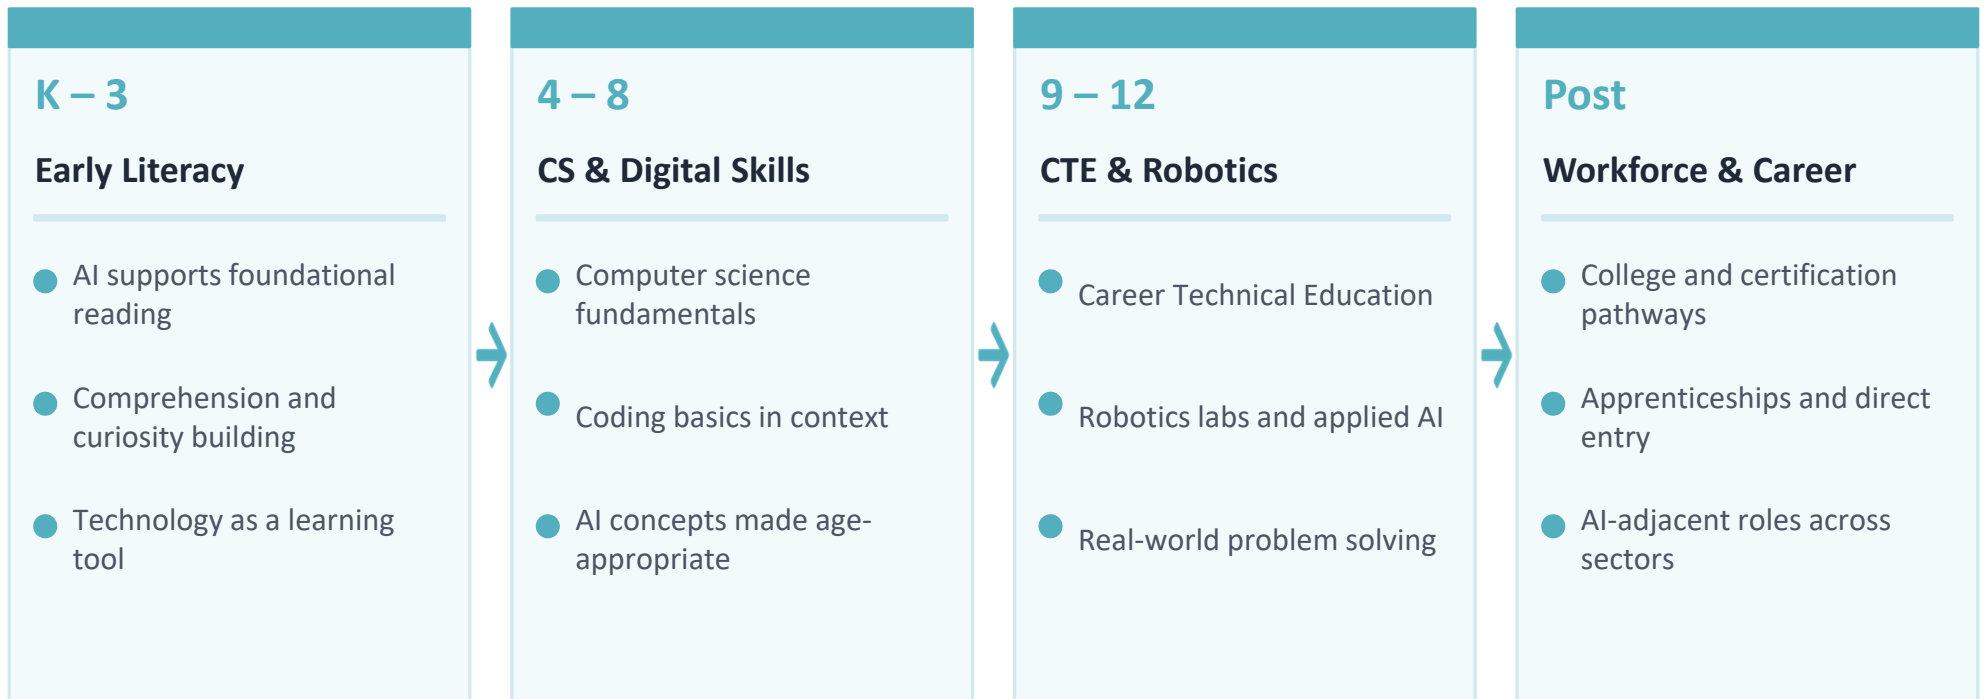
K – 3

Early Literacy

AI supports foundational reading

Comprehension and curiosity building

Technology as a learning tool

4 – 8

CS & Digital Skills

Computer science fundamentals

Coding basics in context

AI concepts made age-appropriate

9 – 12

CTE & Robotics

Career Technical Education

Robotics labs and applied AI

Real-world problem solving

Post

Workforce & Career

College and certification pathways

Apprenticeships and direct entry

AI-adjacent roles across sectors